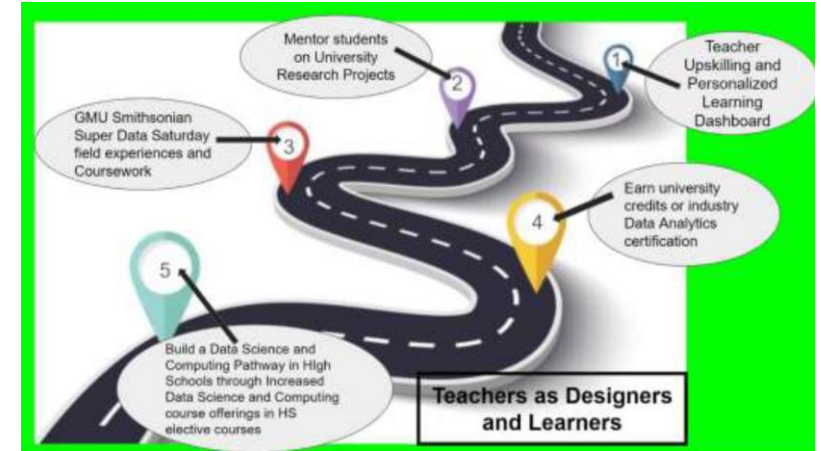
Mentor students on University Research Projects

2

1

Teacher Upskilling and Personalized Learning Dashboard

GMU Smithsonian Super Data Saturday field experiences and Coursework

3

Earn university credits or industry Data Analytics certification

4

5

Build a Data Science and Computing Pathway in High Schools through Increased Data Science and Computing course offerings in HS elective courses

Teachers as Designers and Learners